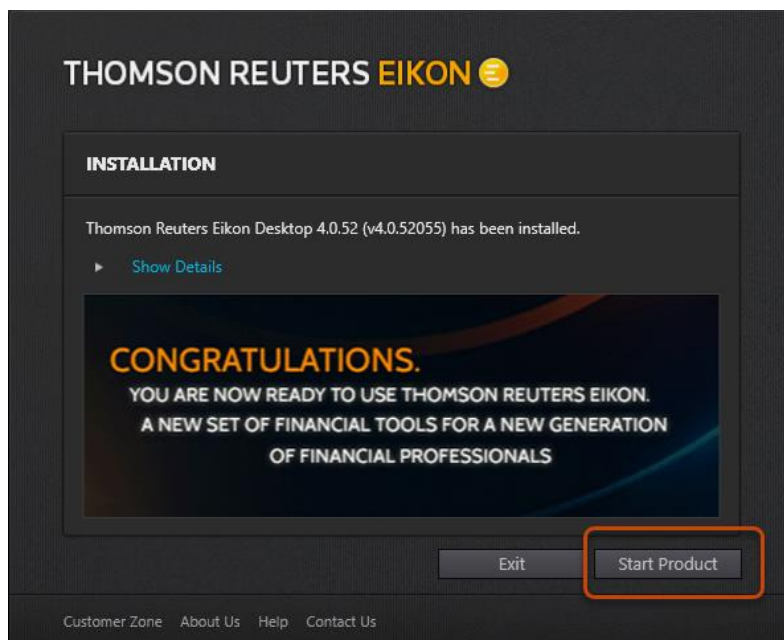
THOMSON REUTERS EIKON

INSTALLATION

Thomson Reuters Eikon Desktop 4.0.52 (v4.0.52055) has been installed.

Show Details

CONGRATULATIONS.

YOU ARE NOW READY TO USE THOMSON REUTERS EIKON.
A NEW SET OF FINANCIAL TOOLS FOR A NEW GENERATION OF FINANCIAL PROFESSIONALS

Exit

Start Product

Customer Zone About Us Help Contact Us